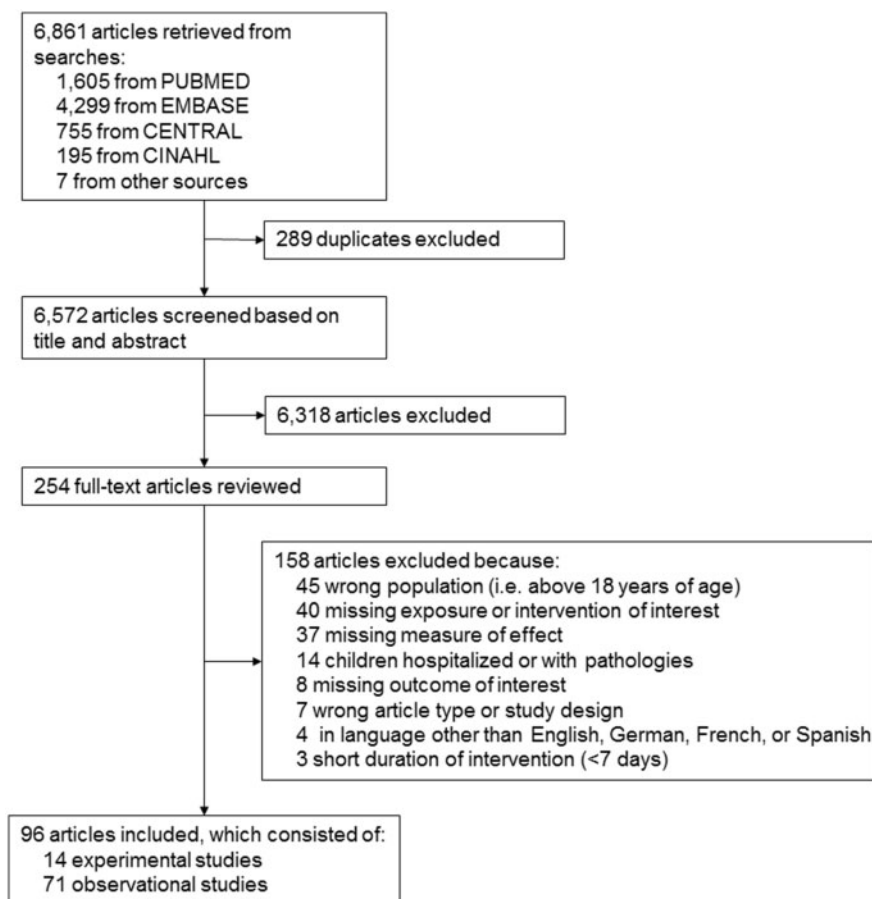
6,861 articles retrieved from searches:
1,605 from PUBMED
4,299 from EMBASE
755 from CENTRAL
195 from CINAHL
7 from other sources

289 duplicates excluded

6,572 articles screened based on title and abstract

6,318 articles excluded

254 full-text articles reviewed

158 articles excluded because:
45 wrong population (i.e. above 18 years of age)
40 missing exposure or intervention of interest
37 missing measure of effect
14 children hospitalized or with pathologies
8 missing outcome of interest
7 wrong article type or study design
4 in language other than English, German, French, or Spanish
3 short duration of intervention (<7 days)

96 articles included, which consisted of:
14 experimental studies
71 observational studies